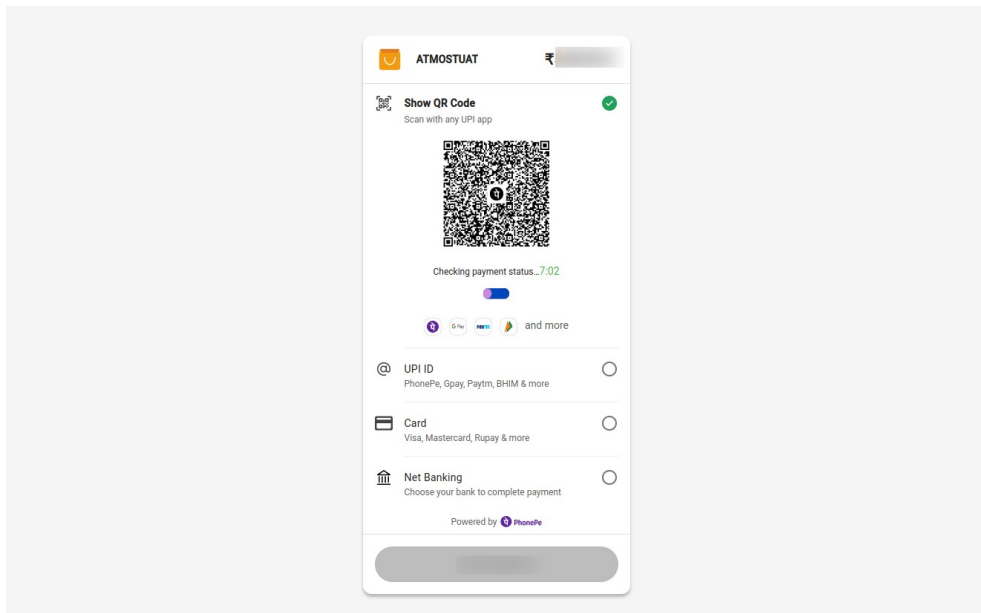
ATMOSTUAT ₹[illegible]

Show QR Code
Scan with any UPI app

Checking payment status...7:02

G Pay paytm and more

UPI ID
PhonePe, Gpay, Paytm, BHIM & more

Card
Visa, Mastercard, Rupay & more

Net Banking
Choose your bank to complete payment

Powered by PhonePe

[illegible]